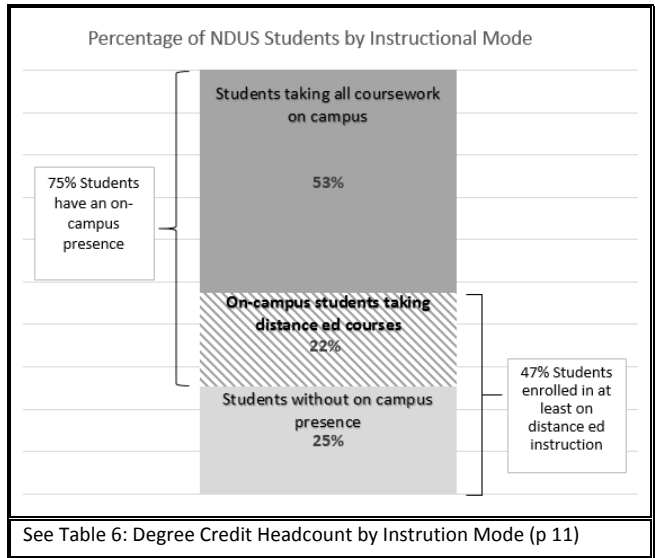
Percentage of NDUS Students by Instructional Mode

75% Students have an on-campus presence

Students taking all coursework on campus

53%

On-campus students taking distance ed courses

22%

Students without on campus presence

25%

47% Students enrolled in at least on distance ed instruction

See Table 6: Degree Credit Headcount by Instrution Mode (p 11)